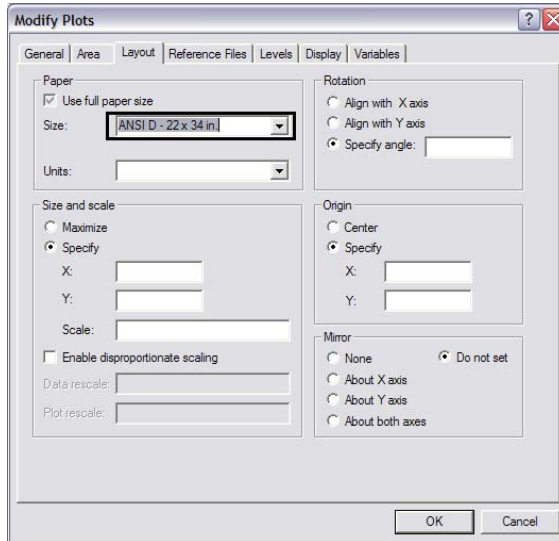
Modify Plots

?

General | Area | Layout | Reference Files | Levels | Display | Variables

Paper
Use full paper size
Size: ANSI D - 22 x 34 in.
Units:

Rotation
Align with X axis
Align with Y axis
Specify angle:

Size and scale
Maximize
Specify
X:
Y:
Scale:
Enable disproportionate scaling
Data rescale:
Plot rescale:

Origin
Center
Specify
X:
Y:

Mirror
None
Do not set
About X axis
About Y axis
About both axes

OK
Cancel